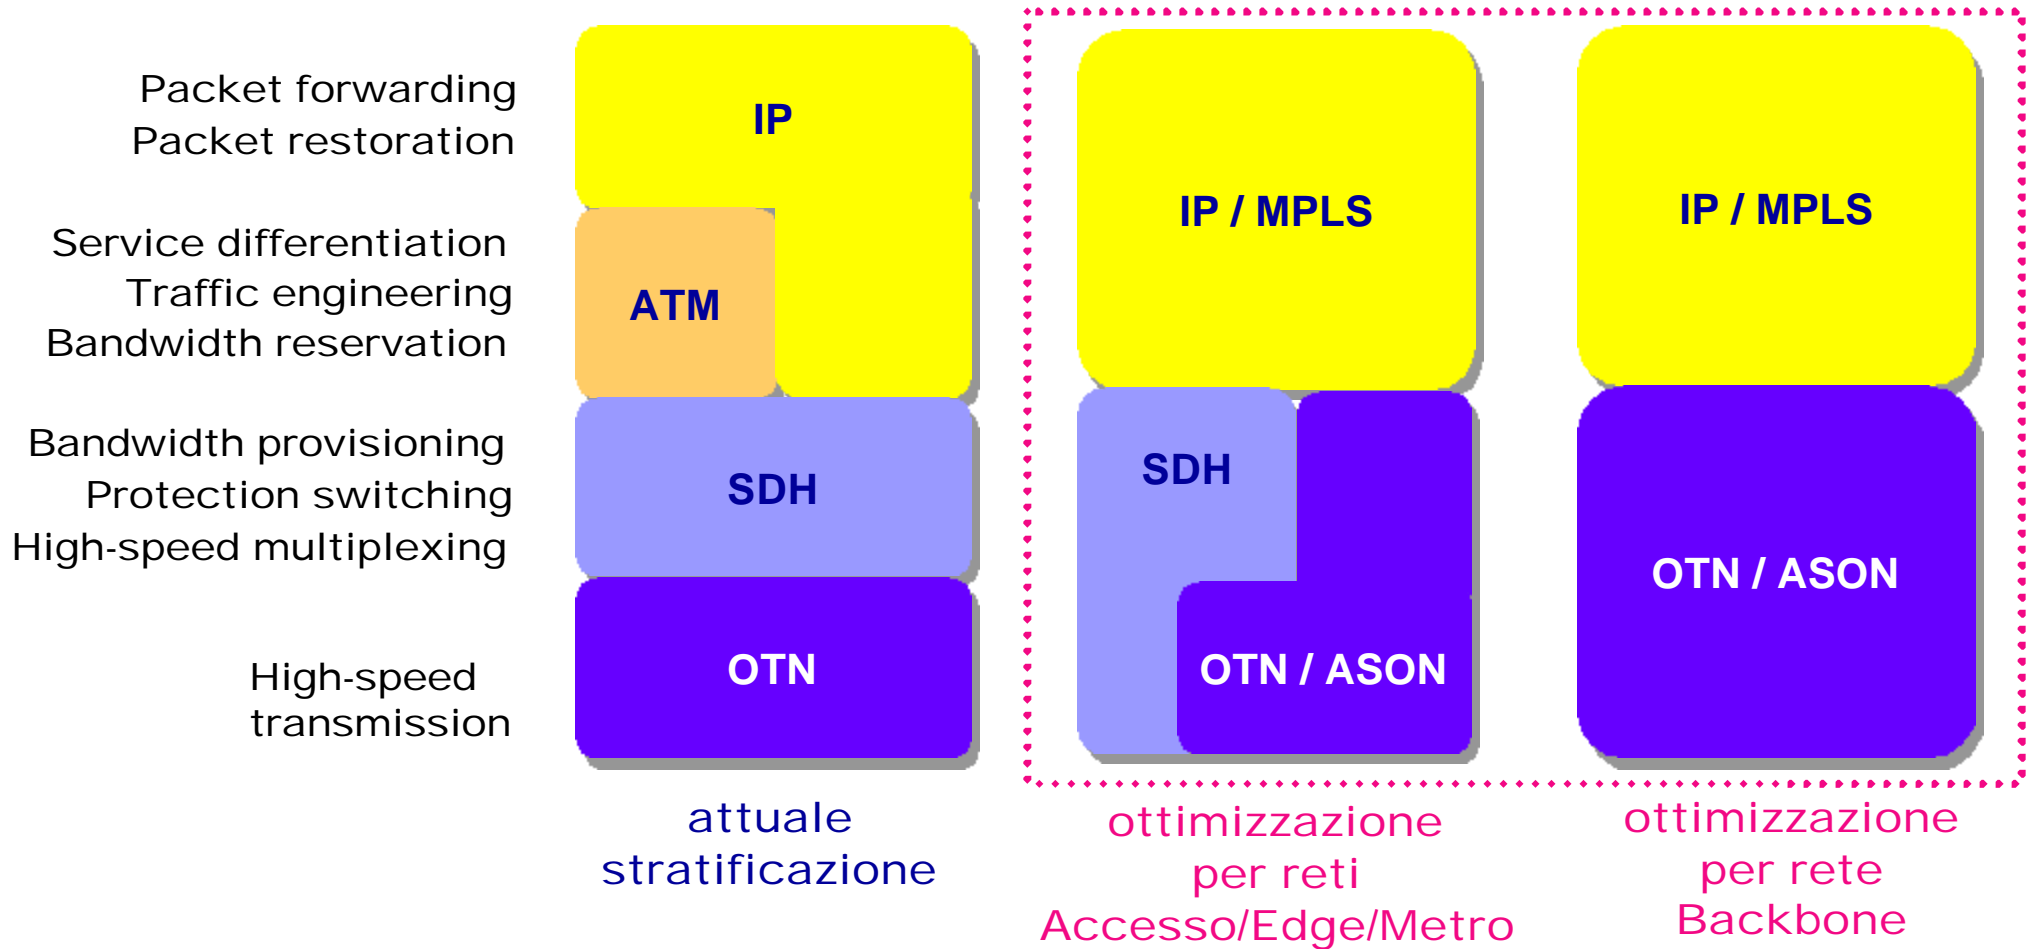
Packet forwarding
Packet restoration

Service differentiation
Traffic engineering
Bandwidth reservation

Bandwidth provisioning
Protection switching
High-speed multiplexing

High-speed
transmission

IP

ATM

SDH

OTN

attuale
stratificazione

IP / MPLS

SDH

OTN / ASON

ottimizzazione
per reti
Accesso/Edge/Metro

IP / MPLS

OTN / ASON

ottimizzazione
per rete
Backbone